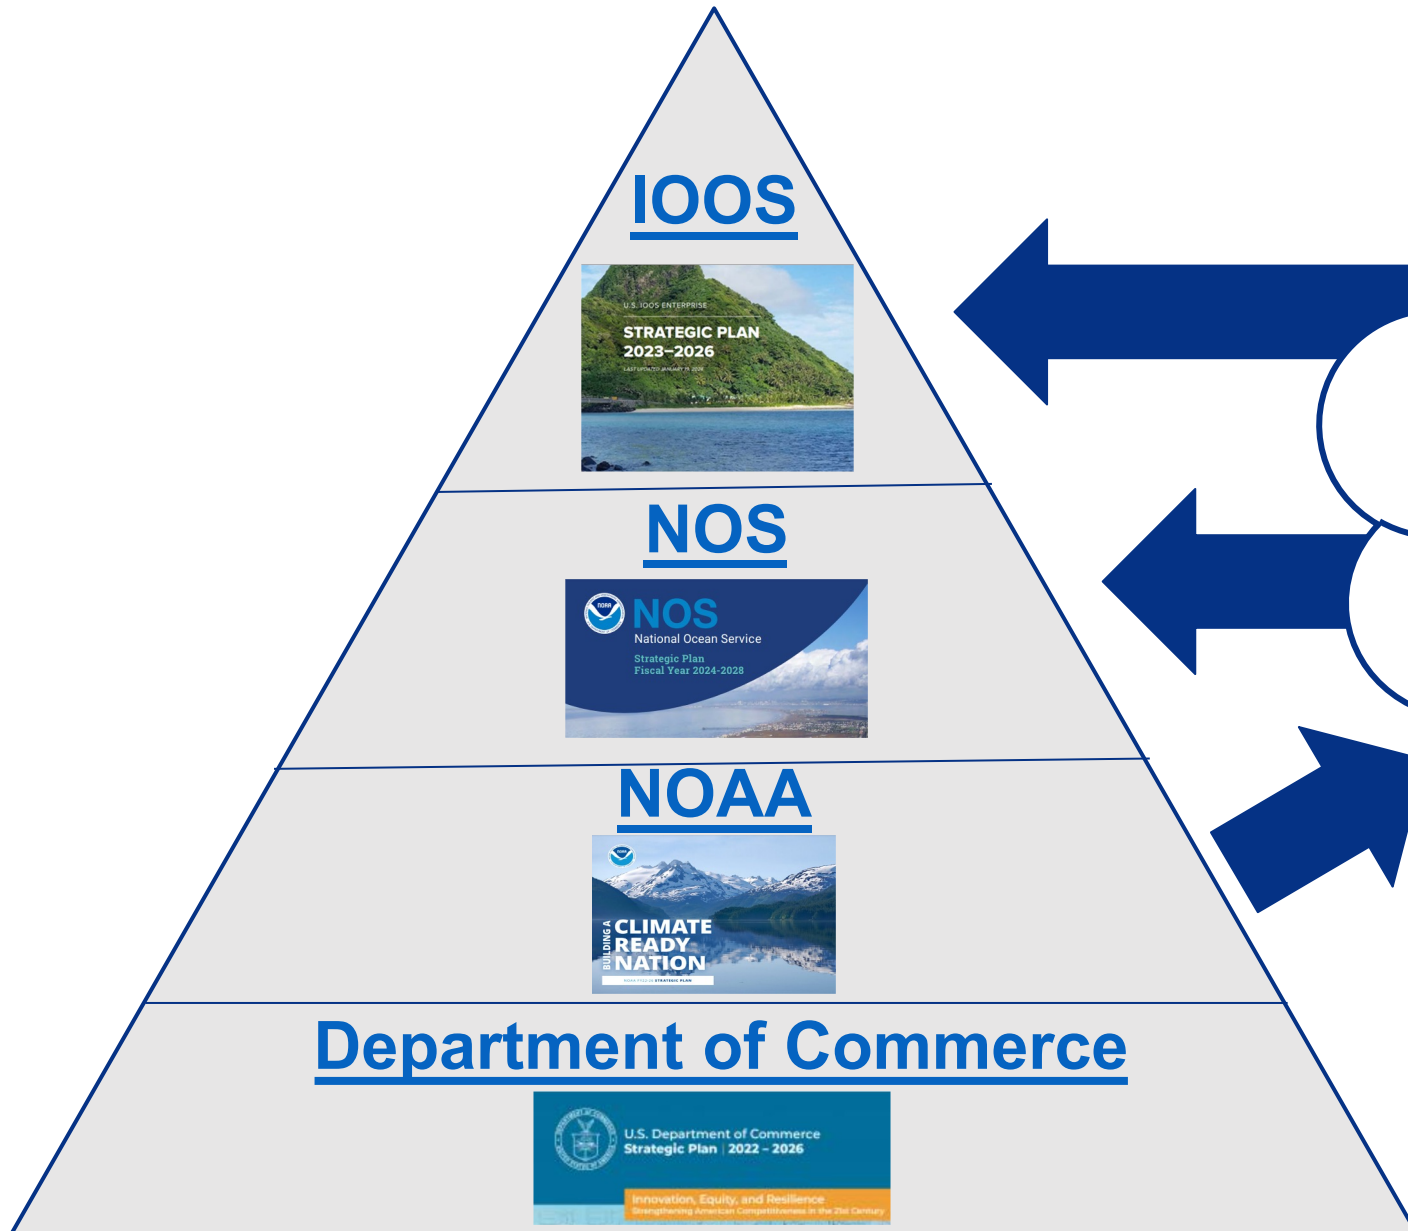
IOOS

U.S. IOOS ENTERPRISE
STRATEGIC PLAN 2023–2026
LAST UPDATED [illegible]

NOS

NOAA
NOS
National Ocean Service
Strategic Plan
Fiscal Year 2024-2028

NOAA

NOAA
BUILDING A
CLIMATE READY NATION
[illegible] STRATEGIC PLAN

Department of Commerce

U.S. Department of Commerce
Strategic Plan | 2022 – 2026
Innovation, Equity, and Resilience
Strengthening American Competitiveness in the 21st Century